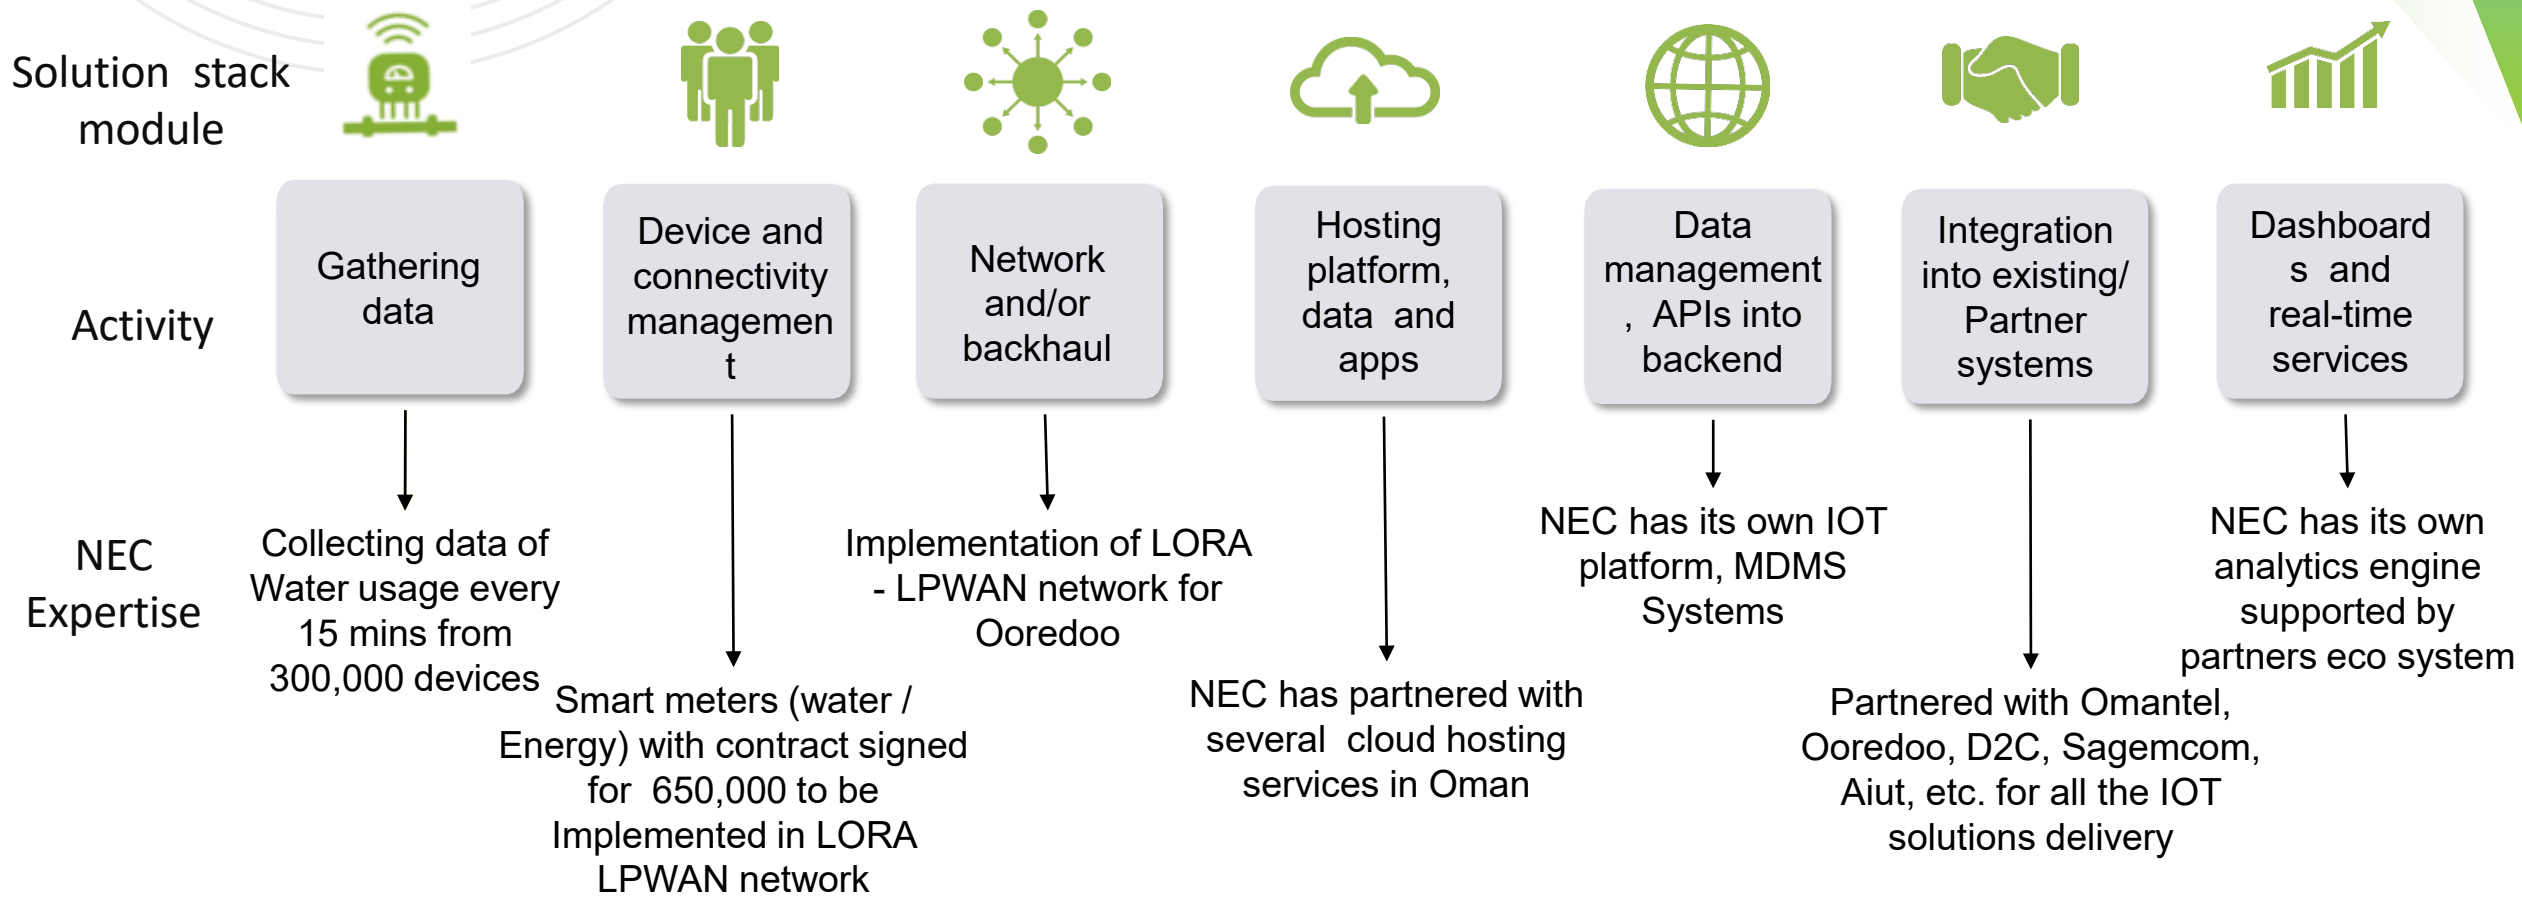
Solution stack module

Activity

NEC Expertise

Gathering data

Device and connectivity management

Network and/or backhaul

Hosting platform, data and apps

Data management, APIs into backend

Integration into existing/ Partner systems

Dashboards and real-time services

Collecting data of Water usage every 15 mins from 300,000 devices

Smart meters (water / Energy) with contract signed for 650,000 to be Implemented in LORA LPWAN network

Implementation of LORA - LPWAN network for Ooredoo

NEC has partnered with several cloud hosting services in Oman

NEC has its own IOT platform, MDMS Systems

Partnered with Omantel, Ooredoo, D2C, Sagemcom, Aiut, etc. for all the IOT solutions delivery

NEC has its own analytics engine supported by partners eco system